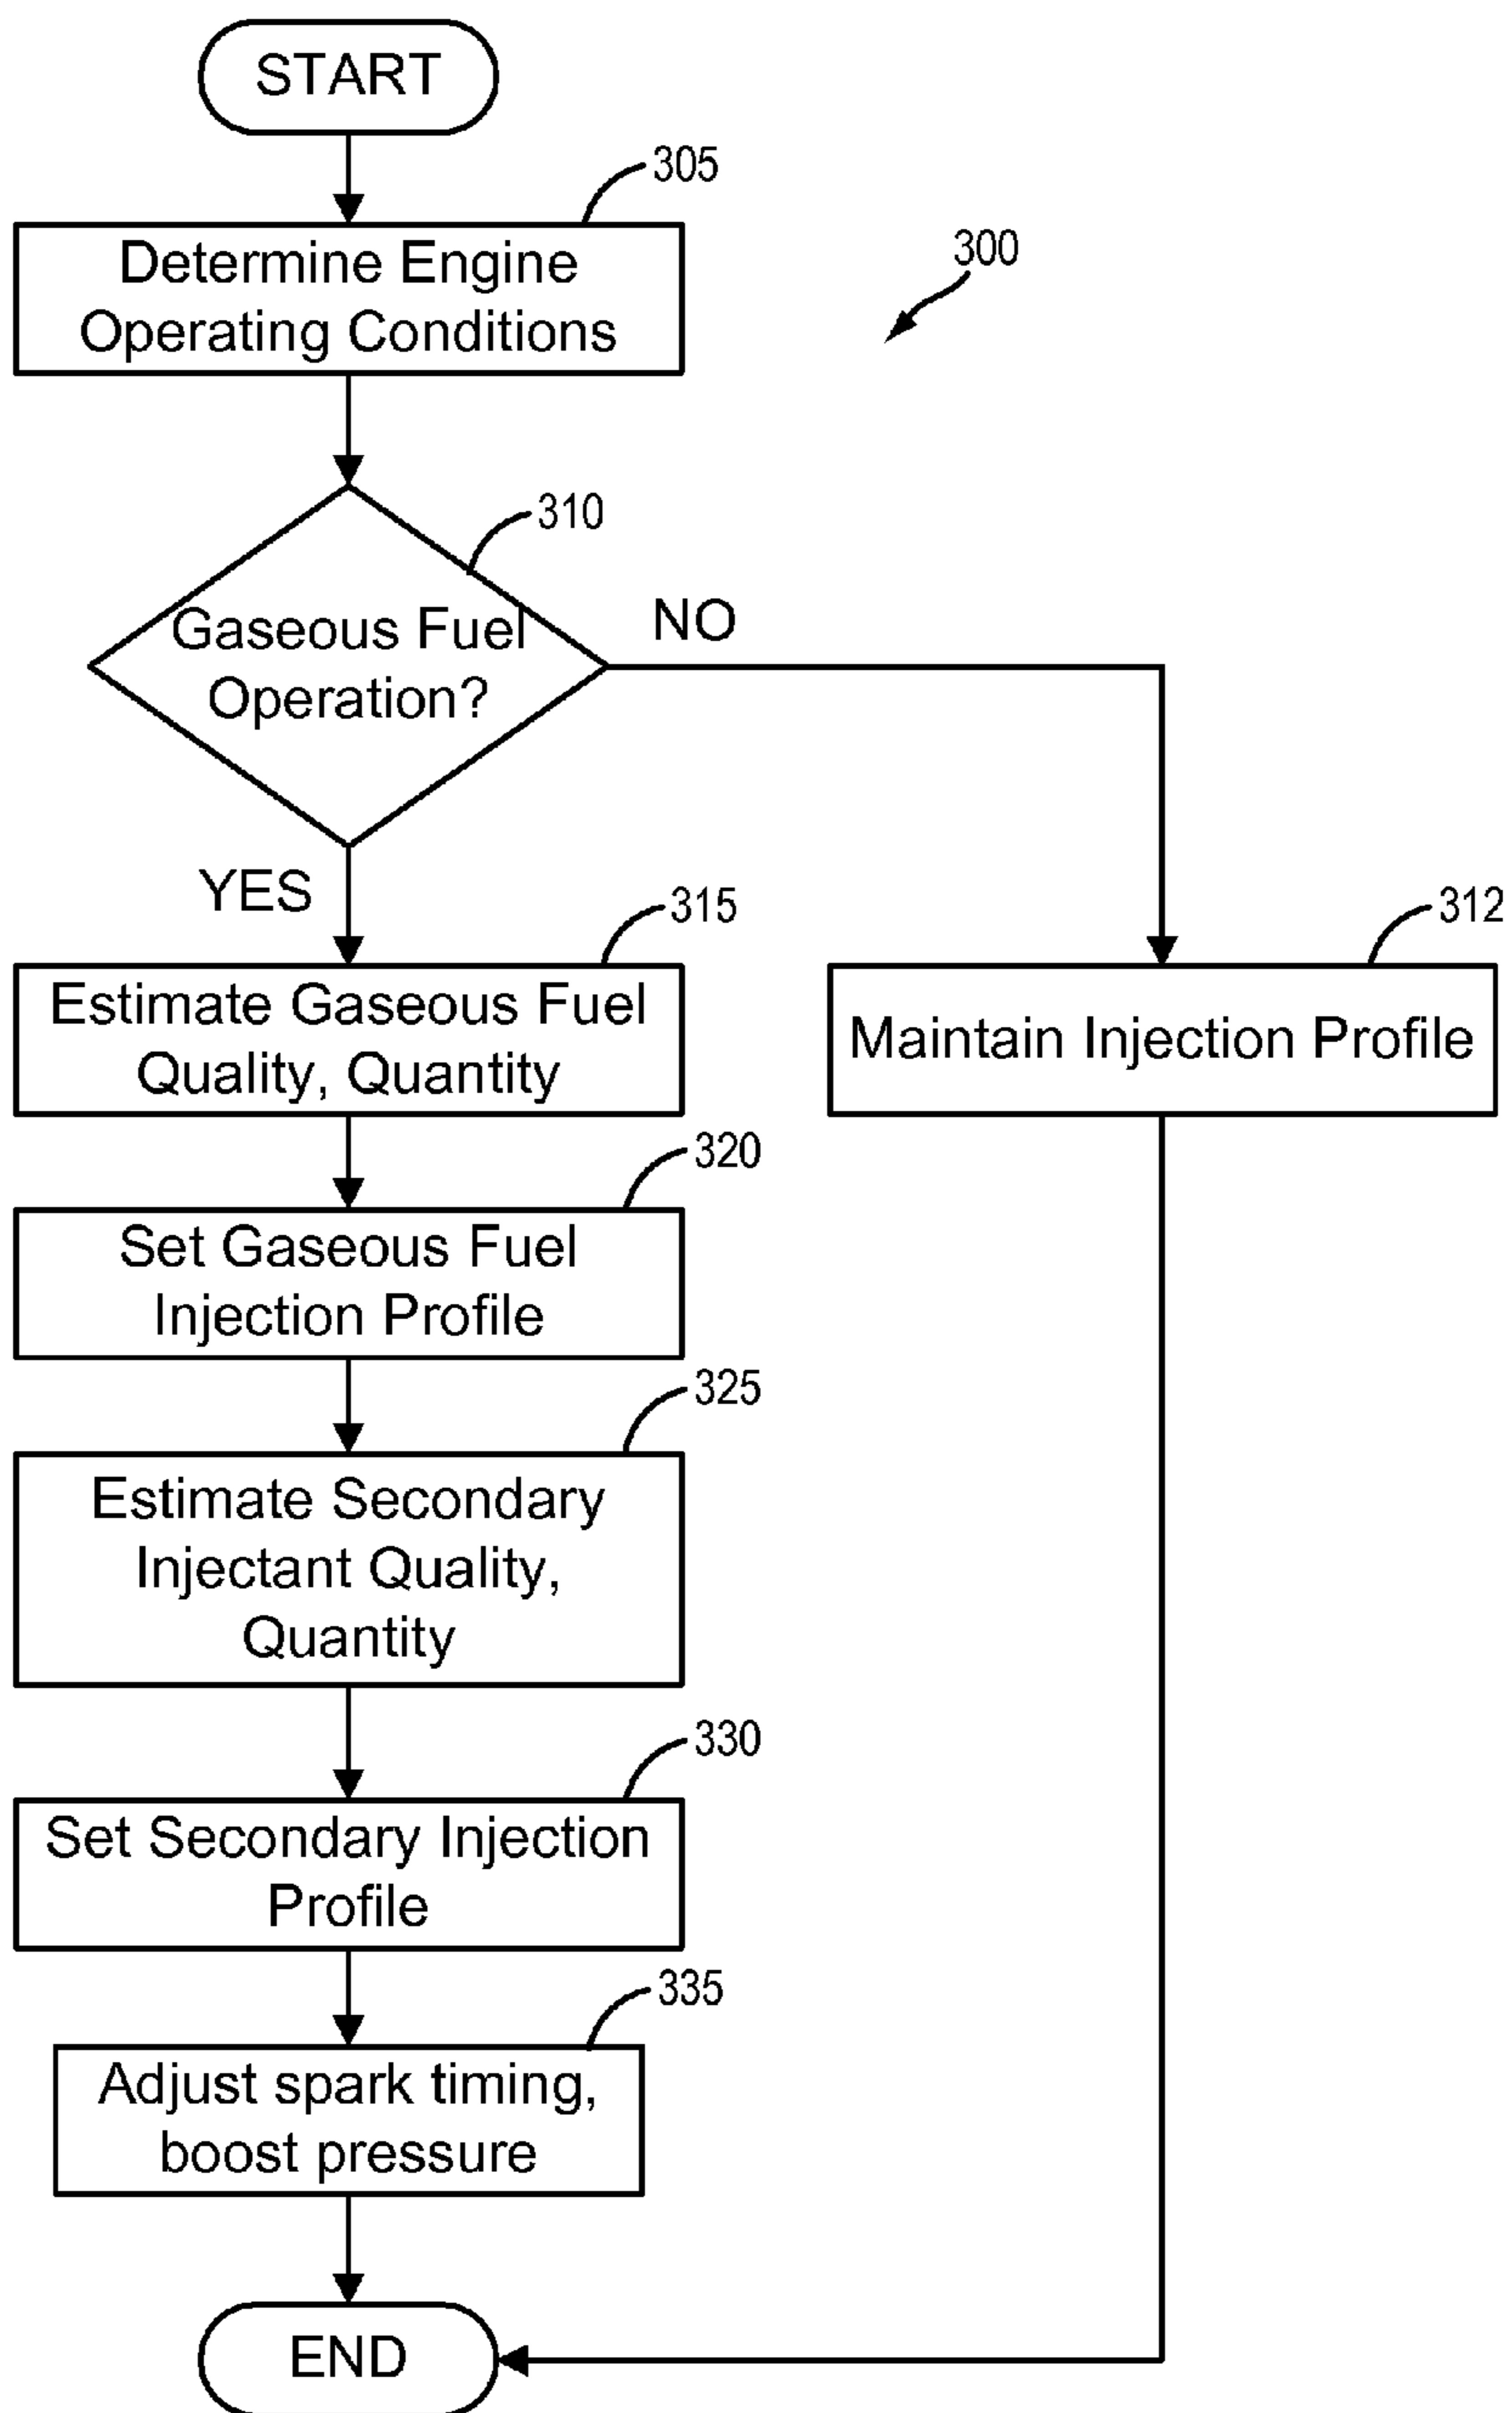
START

305

Determine Engine Operating Conditions

300

310

Gaseous Fuel Operation?

NO

YES

315

Estimate Gaseous Fuel Quality, Quantity

312

Maintain Injection Profile

320

Set Gaseous Fuel Injection Profile

325

Estimate Secondary Injectant Quality, Quantity

330

Set Secondary Injection Profile

335

Adjust spark timing, boost pressure

END